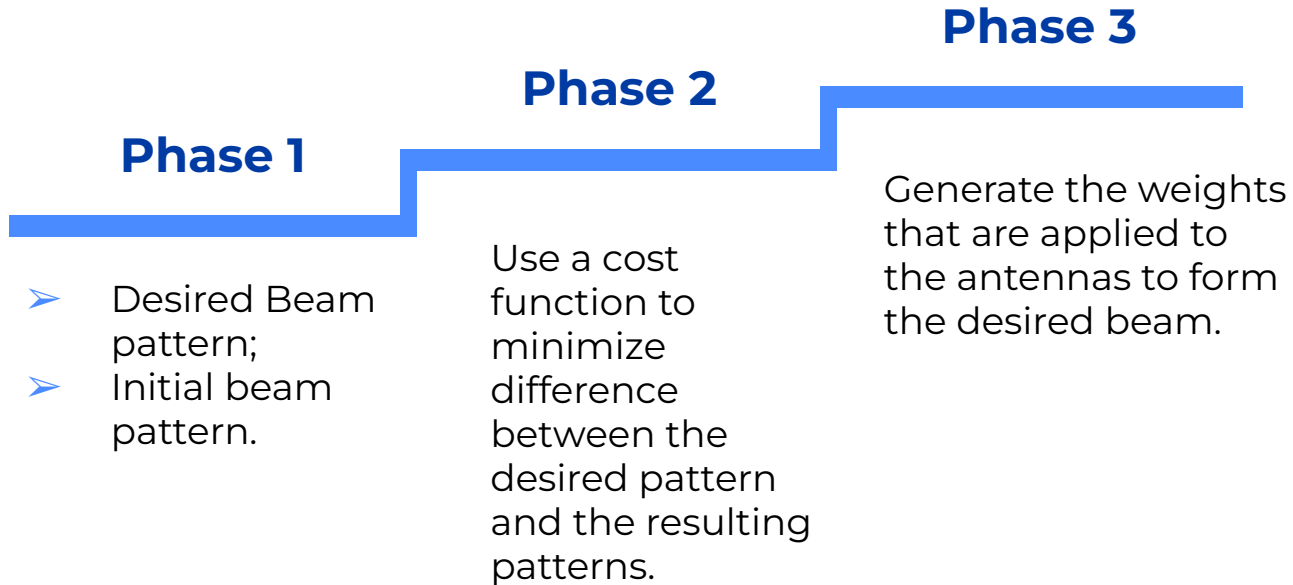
Phase 1

➢ Desired Beam pattern;
➢ Initial beam pattern.

Phase 2

Use a cost function to minimize difference between the desired pattern and the resulting patterns.

Phase 3

Generate the weights that are applied to the antennas to form the desired beam.